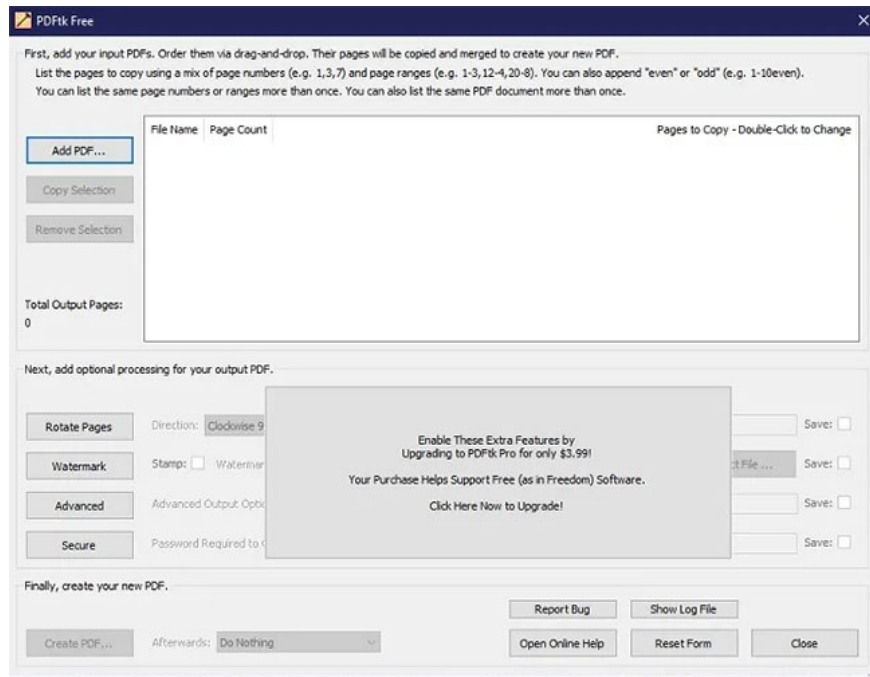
PDFtk Free

First, add your input PDFs. Order them via drag-and-drop. Their pages will be copied and merged to create your new PDF.
List the pages to copy using a mix of page numbers (e.g. 1,3,7) and page ranges (e.g. 1-3,12-4,20-8). You can also append "even" or "odd" (e.g. 1-10even).
You can list the same page numbers or ranges more than once. You can also list the same PDF document more than once.

Add PDF...

Copy Selection

Remove Selection

Total Output Pages:
0

| File Name | Page Count | Pages to Copy - Double-Click to Change |
|---|---|---|

Next, add optional processing for your output PDF.

Rotate Pages
Direction: Clockwise 9
Save:

Watermark
Stamp: Watermar
t File ...
Save:

Advanced
Advanced Output Optio
Save:

Secure
Password Required to
Save:

Enable These Extra Features by
Upgrading to PDFtk Pro for only $3.99!

Your Purchase Helps Support Free (as in Freedom) Software.

Click Here Now to Upgrade!

Finally, create your new PDF.

Report Bug
Show Log File

Create PDF...
Afterwards: Do Nothing
Open Online Help
Reset Form
Close